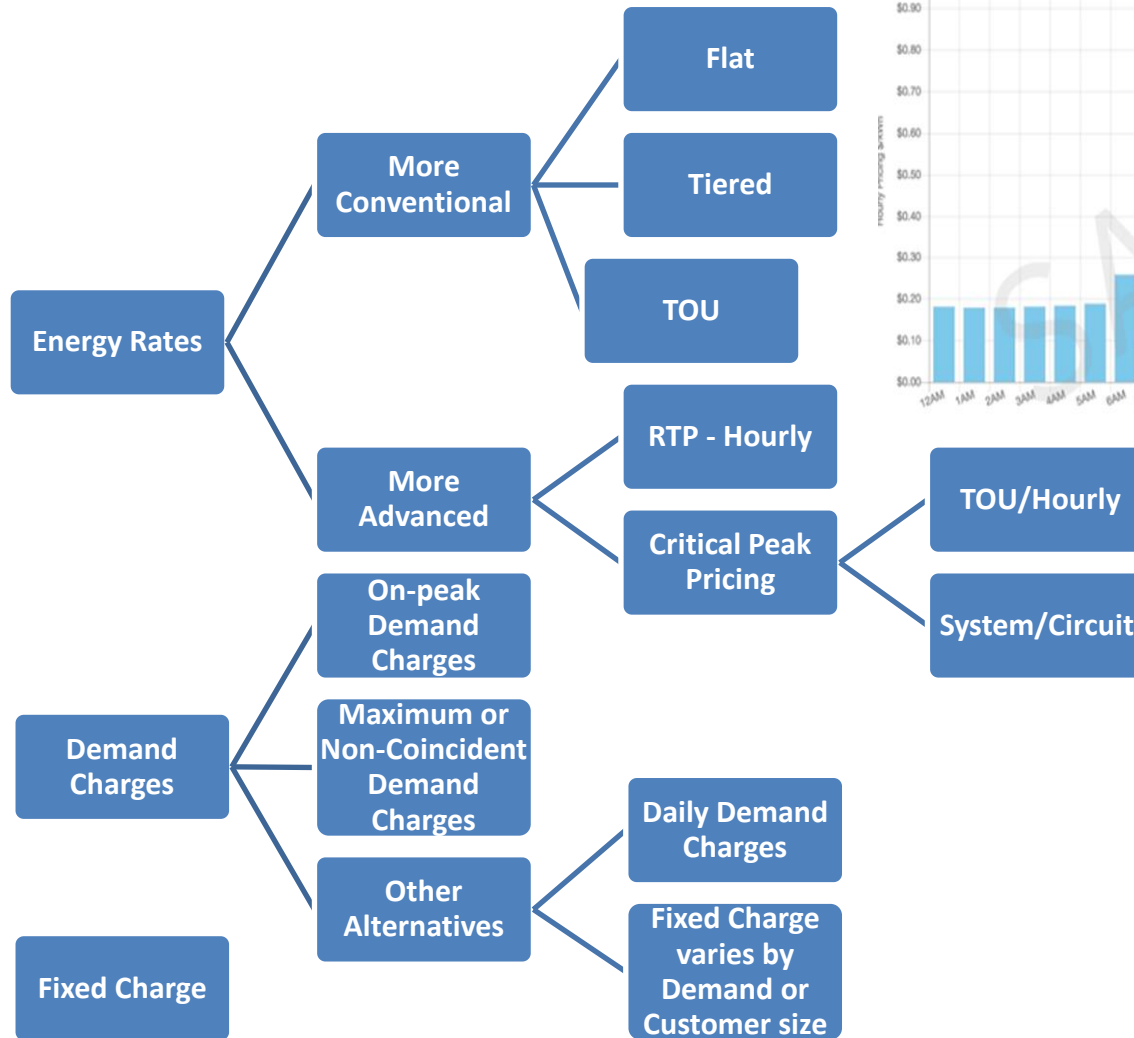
Energy Rates

More Conventional

Flat

Tiered

TOU

More Advanced

RTP - Hourly

Critical Peak Pricing

TOU/Hourly

System/Circuit

$0.90
$0.80
$0.70
$0.60
$0.50
$0.40
$0.30
$0.20
$0.10
$0.00

Hourly Pricing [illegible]

12AM 1AM 2AM 3AM 4AM 5AM 6AM

Demand Charges

On-peak Demand Charges

Maximum or Non-Coincident Demand Charges

Other Alternatives

Daily Demand Charges

Fixed Charge varies by Demand or Customer size

Fixed Charge